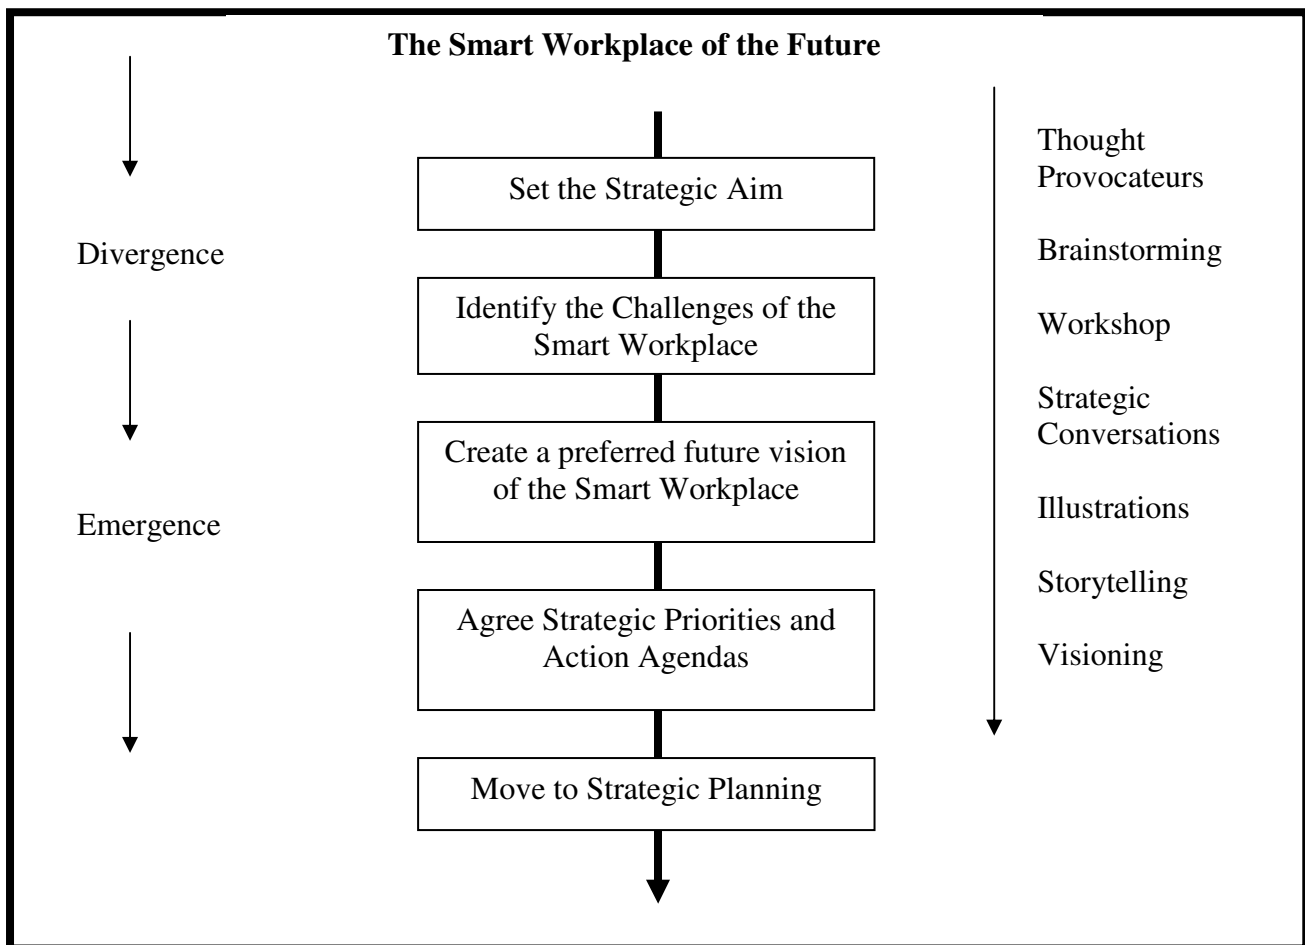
The Smart Workplace of the Future

Divergence

Emergence

Set the Strategic Aim

Identify the Challenges of the Smart Workplace

Create a preferred future vision of the Smart Workplace

Agree Strategic Priorities and Action Agendas

Move to Strategic Planning

Thought Provocateurs

Brainstorming

Workshop

Strategic Conversations

Illustrations

Storytelling

Visioning